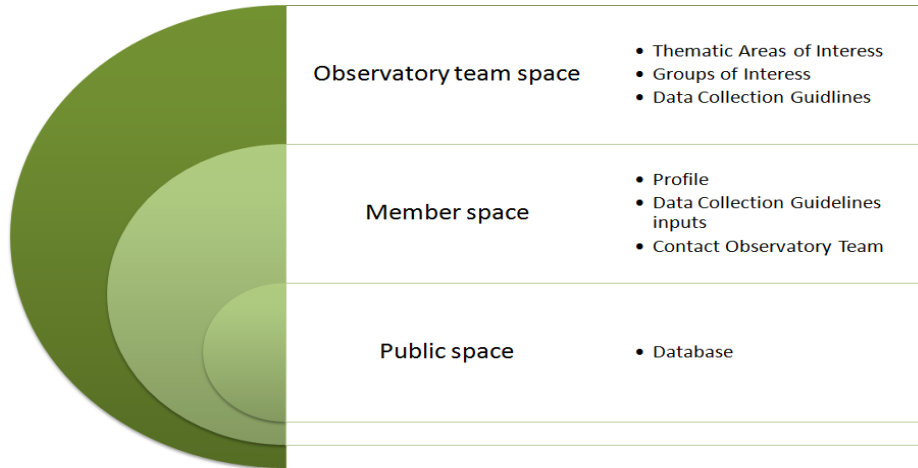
Observatory team space

- Thematic Areas of Interess
- Groups of Interess
- Data Collection Guidlines

Member space

- Profile
- Data Collection Guidelines inputs
- Contact Observatory Team

Public space

- Database